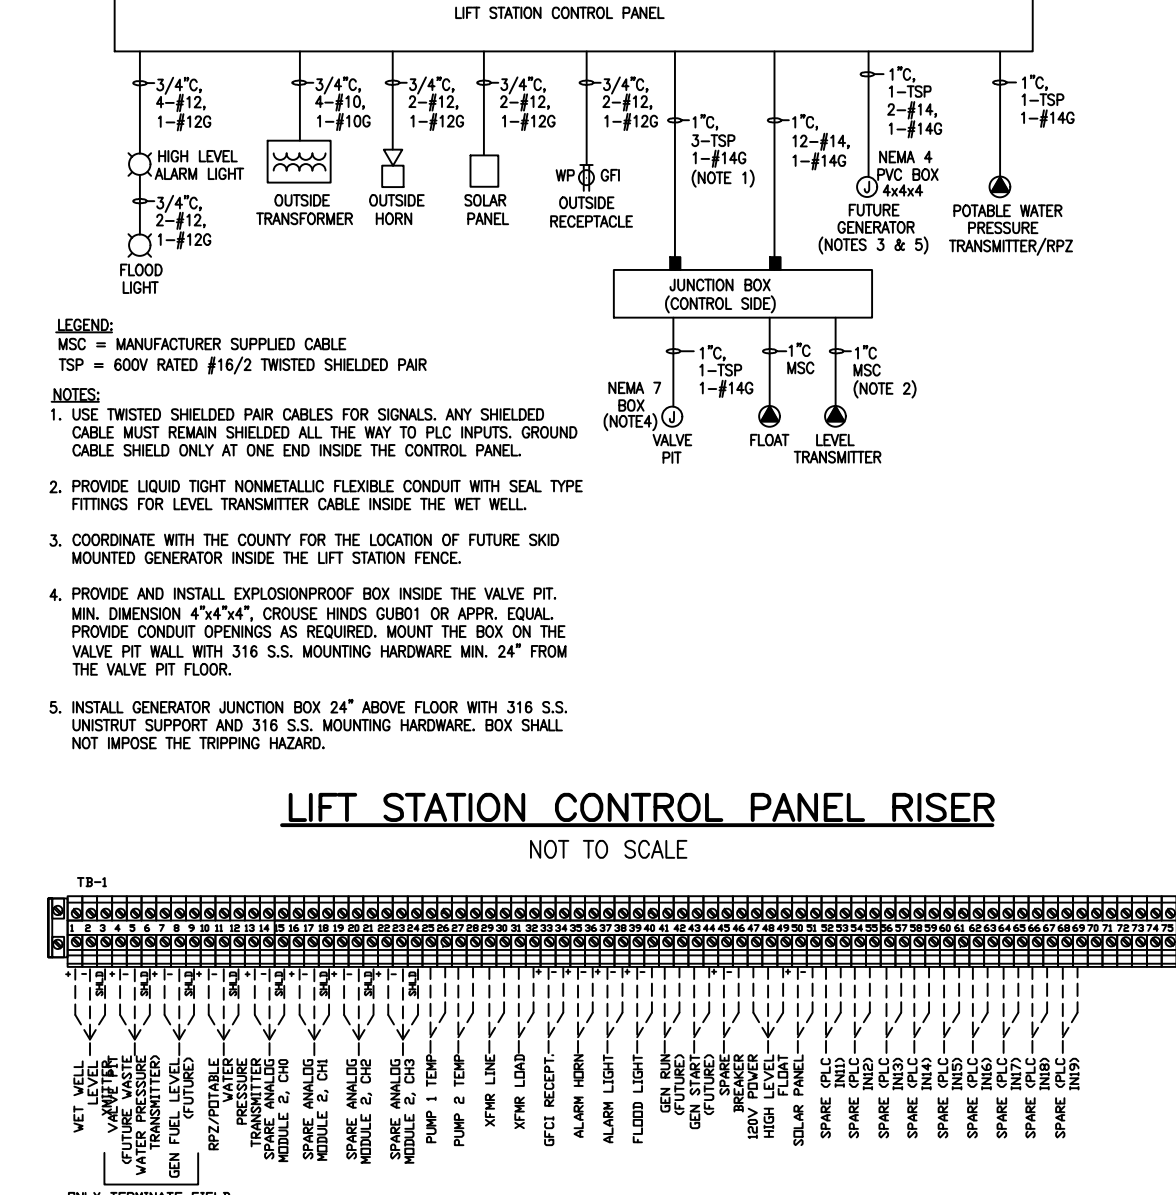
LIFT STATION CONTROL PANEL

3/4"C, 4-#12, 1-#12G

HIGH LEVEL ALARM LIGHT

3/4"C, 2-#12, 1-#12G

FLOOD LIGHT

3/4"C, 4-#10, 1-#10G

OUTSIDE TRANSFORMER

3/4"C, 2-#12, 1-#12G

OUTSIDE HORN

3/4"C, 2-#12, 1-#12G

SOLAR PANEL

3/4"C, 2-#12, 1-#12G

WP GFI

OUTSIDE RECEPTACLE

1"C, 3-TSP 1-#14G (NOTE 1)

1"C, 12-#14, 1-#14G

1"C, 1-TSP 2-#14, 1-#14G

NEMA 4 PVC BOX 4x4x4

FUTURE GENERATOR (NOTES 3 & 5)

1"C, 1-TSP 1-#14G

POTABLE WATER PRESSURE TRANSMITTER/RPZ

JUNCTION BOX (CONTROL SIDE)

1"C, 1-TSP 1-#14G

1"C MSC

1"C MSC (NOTE 2)

NEMA 7 BOX (NOTE4)

VALVE PIT

FLOAT

LEVEL TRANSMITTER

LEGEND:
MSC = MANUFACTURER SUPPLIED CABLE
TSP = 600V RATED #16/2 TWISTED SHIELDED PAIR

NOTES:
1. USE TWISTED SHIELDED PAIR CABLES FOR SIGNALS. ANY SHIELDED CABLE MUST REMAIN SHIELDED ALL THE WAY TO PLC INPUTS. GROUND CABLE SHIELD ONLY AT ONE END INSIDE THE CONTROL PANEL.

2. PROVIDE LIQUID TIGHT NONMETALLIC FLEXIBLE CONDUIT WITH SEAL TYPE FITTINGS FOR LEVEL TRANSMITTER CABLE INSIDE THE WET WELL.

3. COORDINATE WITH THE COUNTY FOR THE LOCATION OF FUTURE SKID MOUNTED GENERATOR INSIDE THE LIFT STATION FENCE.

4. PROVIDE AND INSTALL EXPLOSIONPROOF BOX INSIDE THE VALVE PIT. MIN. DIMENSION 4"x4"x4", CROUSE HINDS GUB01 OR APPR. EQUAL. PROVIDE CONDUIT OPENINGS AS REQUIRED. MOUNT THE BOX ON THE VALVE PIT WALL WITH 316 S.S. MOUNTING HARDWARE MIN. 24" FROM THE VALVE PIT FLOOR.

5. INSTALL GENERATOR JUNCTION BOX 24" ABOVE FLOOR WITH 316 S.S. UNISTRUT SUPPORT AND 316 S.S. MOUNTING HARDWARE. BOX SHALL NOT IMPOSE THE TRIPPING HAZARD.

LIFT STATION CONTROL PANEL RISER

NOT TO SCALE

TB-1

1 2 3 4 5 6 7 8 9 10 11 12 13 14 15 16 17 18 19 20 21 22 23 24 25 26 27 28 29 30 31 32 33 34 35 36 37 38 39 40 41 42 43 44 45 46 47 48 49 50 51 52 53 54 55 56 57 58 59 60 61 62 63 64 65 66 67 68 69 70 71 72 73 74 75

+ - SHLD + - SHLD + - SHLD + - SHLD + - SHLD + - SHLD + - SHLD + - SHLD + - + - + - + - + - + -

WET WELL LEVEL XMITTER
VALVE PIT (FUTURE WASTE WATER PRESSURE TRANSMITTER)
GEN FUEL LEVEL (FUTURE)
RPZ/POTABLE WATER PRESSURE TRANSMITTER
SPARE ANALOG MODULE 2, CH0
SPARE ANALOG MODULE 2, CH1
SPARE ANALOG MODULE 2, CH2
SPARE ANALOG MODULE 2, CH3
PUMP 1 TEMP
PUMP 2 TEMP
XFMR LINE
XFMR LOAD
GFCI RECEPT.
ALARM HORN
ALARM LIGHT
FLOOD LIGHT
GEN RUN (FUTURE)
GEN START (FUTURE)
SPARE BREAKER
120V POWER
HIGH LEVEL FLOAT
SOLAR PANEL
SPARE (PLC IN10)
SPARE (PLC IN11)
SPARE (PLC IN12)
SPARE (PLC IN13)
SPARE (PLC IN14)
SPARE (PLC IN15)
SPARE (PLC IN16)
SPARE (PLC IN17)
SPARE (PLC IN18)
SPARE (PLC IN19)

ONLY TERMINATE FIELD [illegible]